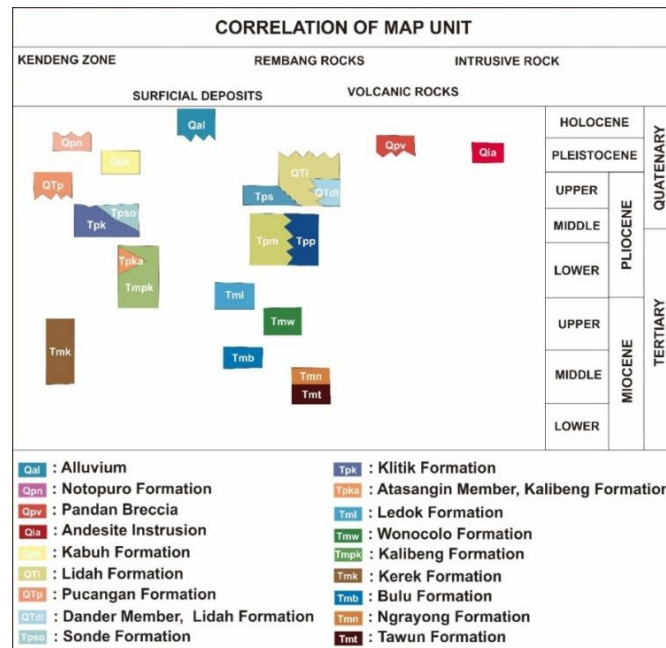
CORRELATION OF MAP UNIT

KENDENG ZONE
REMBANG ROCKS
INTRUSIVE ROCK
SURFICIAL DEPOSITS
VOLCANIC ROCKS

Qal
Qpn
Qpv
Qia
Qpk
QTl
QTp
QTdl
Tps
Tpso
Tpk
Tpm
Tpp
Tpka
Tmpk
Tml
Tmw
Tmk
Tmb
Tmn
Tmt

HOLOCENE
PLEISTOCENE
QUATENARY
UPPER
MIDDLE
LOWER
PLIOCENE
UPPER
MIDDLE
LOWER
MIOCENE
TERTIARY

Qal : Alluvium
Qpn : Notopuro Formation
Qpv : Pandan Breccia
Qia : Andesite Instrusion
Qpk : Kabuh Formation
QTl : Lidah Formation
QTp : Pucangan Formation
QTdl : Dander Member, Lidah Formation
Tpso : Sonde Formation
Tpk : Klitik Formation
Tpka : Atasangin Member, Kalibeng Formation
Tml : Ledok Formation
Tmw : Wonocolo Formation
Tmpk : Kalibeng Formation
Tmk : Kerek Formation
Tmb : Bulu Formation
Tmn : Ngrayong Formation
Tmt : Tawun Formation